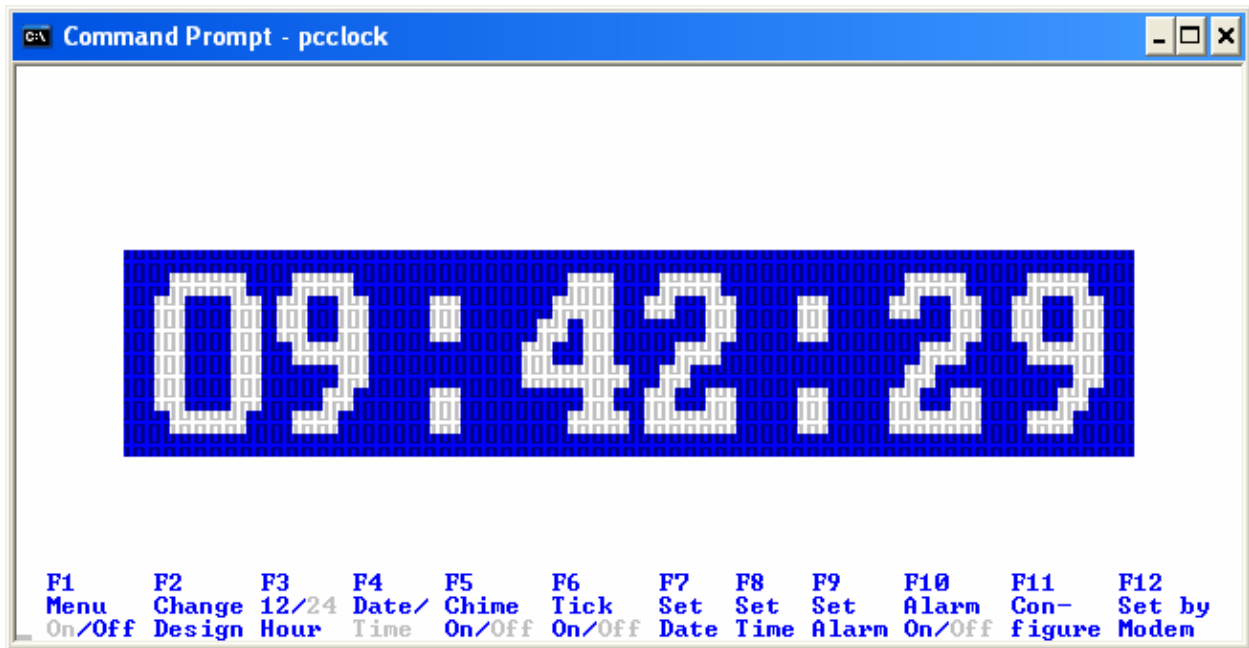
Command Prompt - pcclock

09:42:29

| F1 | F2 | F3 | F4 | F5 | F6 | F7 | F8 | F9 | F10 | F11 | F12 |
|---|---|---|---|---|---|---|---|---|---|---|---|
| Menu | Change | 12/24 | Date/ | Chime | Tick | Set | Set | Set | Alarm | Con- | Set by |
| On/Off | Design | Hour | Time | On/Off | On/Off | Date | Time | Alarm | On/Off | figure | Modem |